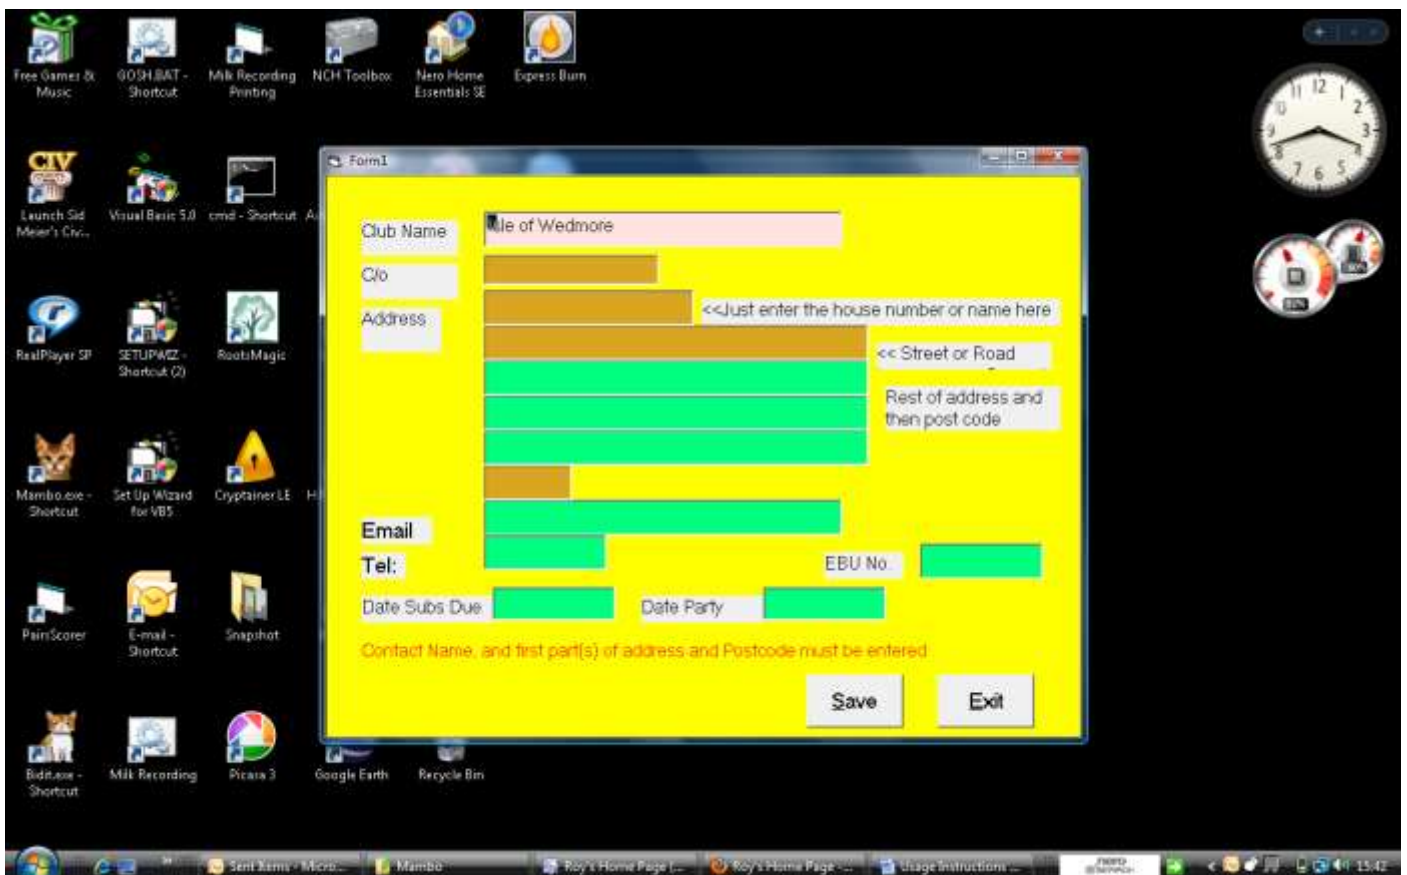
Free Games & Music

GOSH.BAT - Shortcut

Milk Recording Printing

NCH Toolbox

Nero Home Essentials SE

Express Burn

Launch Sid Meier's Civ...

Visual Basic 5.0

cmd - Shortcut

RealPlayer SP

SETUPWIZ - Shortcut (2)

RootsMagic

Mambo.exe - Shortcut

Set Up Wizard for VB5

Cryptainer LE

PairsScorer

E-mail - Shortcut

Snapshot

Biditaxe - Shortcut

Milk Recording

Picasa 3

Google Earth

Recycle Bin

Form1

Club Name

Isle of Wedmore

C/o

Address

<<Just enter the house number or name here

<< Street or Road

Rest of address and then post code

Email

Tel:

EBU No.

Date Subs Due

Date Party

Contact Name, and first part(s) of address and Postcode must be entered

Save

Exit

Sent Items - Micro...

Mambo

Roy's Home Page ...

Roy's Home Page ...

Usage Instructions ...

15:42